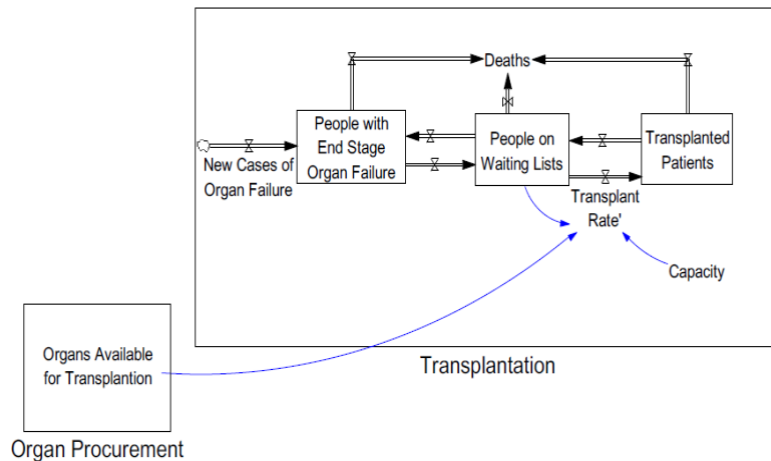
Deaths

People with End Stage Organ Failure

People on Waiting Lists

Transplanted Patients

New Cases of Organ Failure

Transplant Rate'

Capacity

Organs Available for Transplantion

Transplantation

Organ Procurement